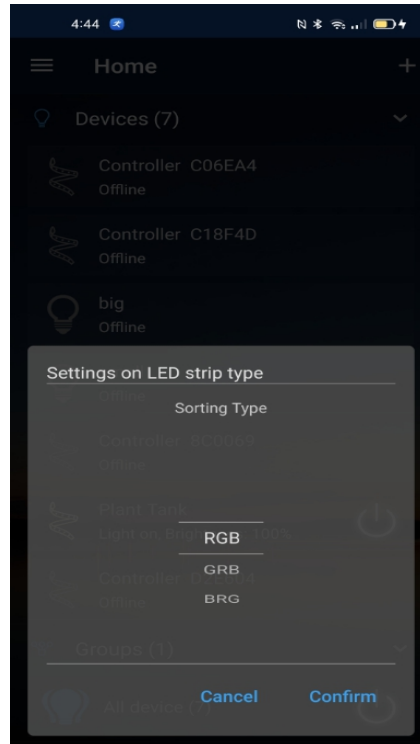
4:44

Home

Devices (7)

Controller C06EA4
Offline

Controller C18F4D
Offline

big
Offline

Settings on LED strip type

Offline

Sorting Type

Controller 8C0069
Offline

Plant Tank
Light on, Brig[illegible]100%

RGB
GRB
BRG

Controller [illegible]
Offline

Groups (1)

All device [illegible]

Cancel
Confirm